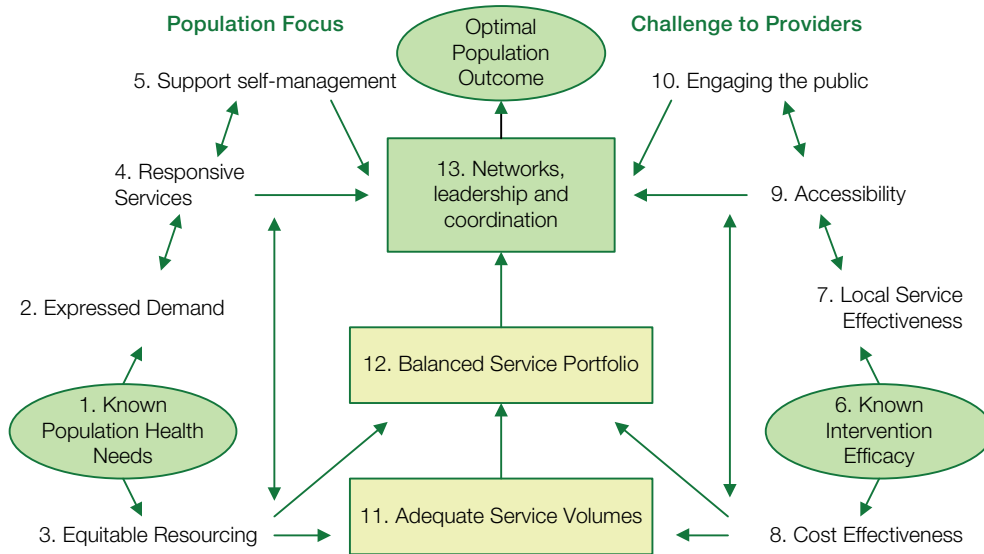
Population Focus

Optimal Population Outcome

Challenge to Providers

5. Support self-management

10. Engaging the public

4. Responsive Services

13. Networks, leadership and coordination

9. Accessibility

2. Expressed Demand

7. Local Service Effectiveness

12. Balanced Service Portfolio

1. Known Population Health Needs

6. Known Intervention Efficacy

3. Equitable Resourcing

11. Adequate Service Volumes

8. Cost Effectiveness